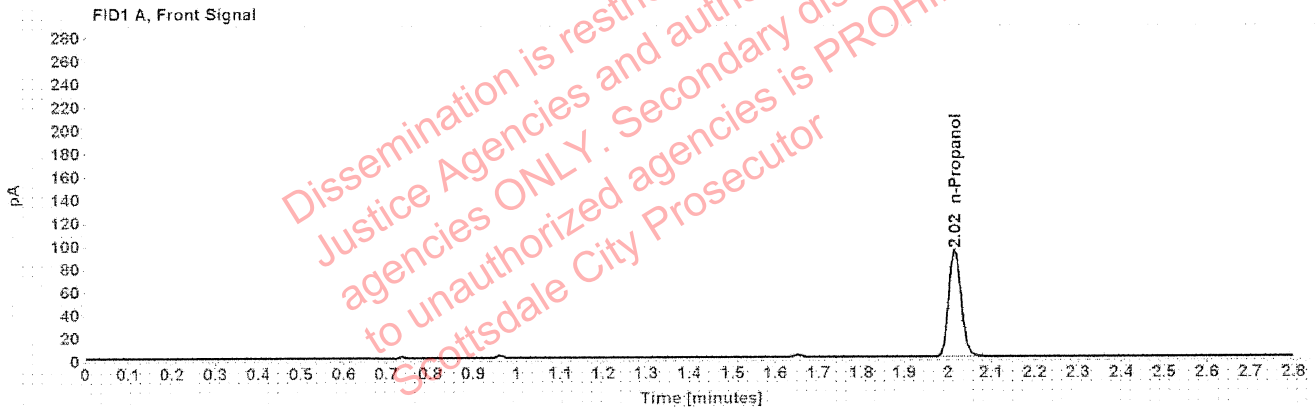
FID1 A, Front Signal

280
260
240
220
200
180
160
140
120
100
80
60
40
20
0

pA

2.02 n-Propanol

0 0.1 0.2 0.3 0.4 0.5 0.6 0.7 0.8 0.9 1 1.1 1.2 1.3 1.4 1.5 1.6 1.7 1.8 1.9 2 2.1 2.2 2.3 2.4 2.5 2.6 2.7 2.8

Time [minutes]

Dissemination is restri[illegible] Justice Agencies and auth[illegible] agencies ONLY. Secondary dis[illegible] to unauthorized agencies is PROHI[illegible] Scottsdale City Prosecutor